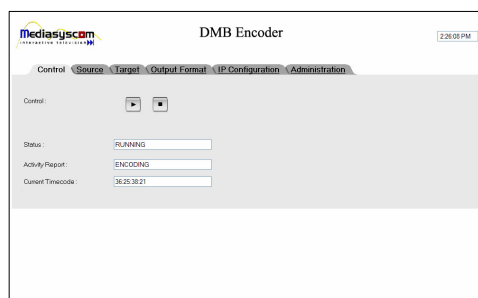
Mediasyscom
INTERACTIVE TELEVISION

DMB Encoder

2:26:08 PM

Control Source Target Output Format IP Configuration Administration

Control :

Status : RUNNING

Activity Report : ENCODING

Current Timecode : 36:25:38:21